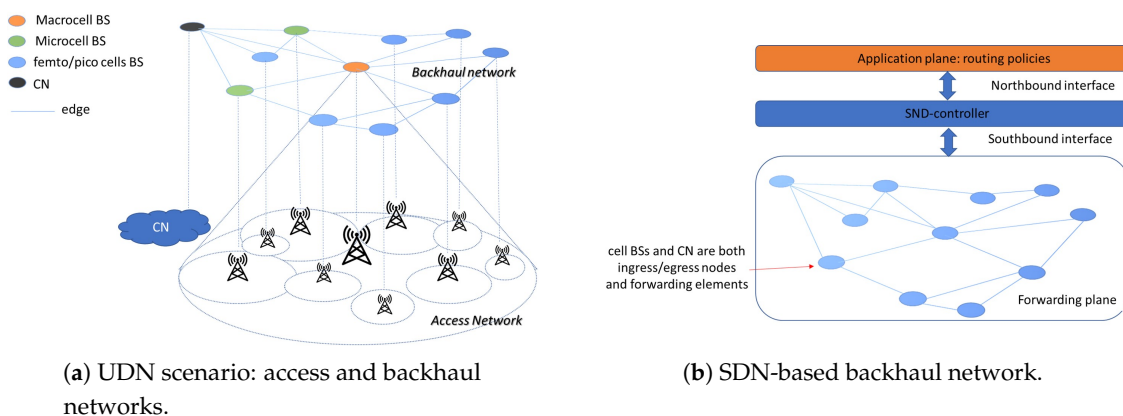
Macrocell BS
Microcell BS
femto/pico cells BS
CN
edge

Backhaul network

CN

Access Network

(**a**) UDN scenario: access and backhaul networks.

Application plane: routing policies
Northbound interface
SND-controller
Southbound interface

cell BSs and CN are both ingress/egress nodes and forwarding elements

Forwarding plane

(**b**) SDN-based backhaul network.